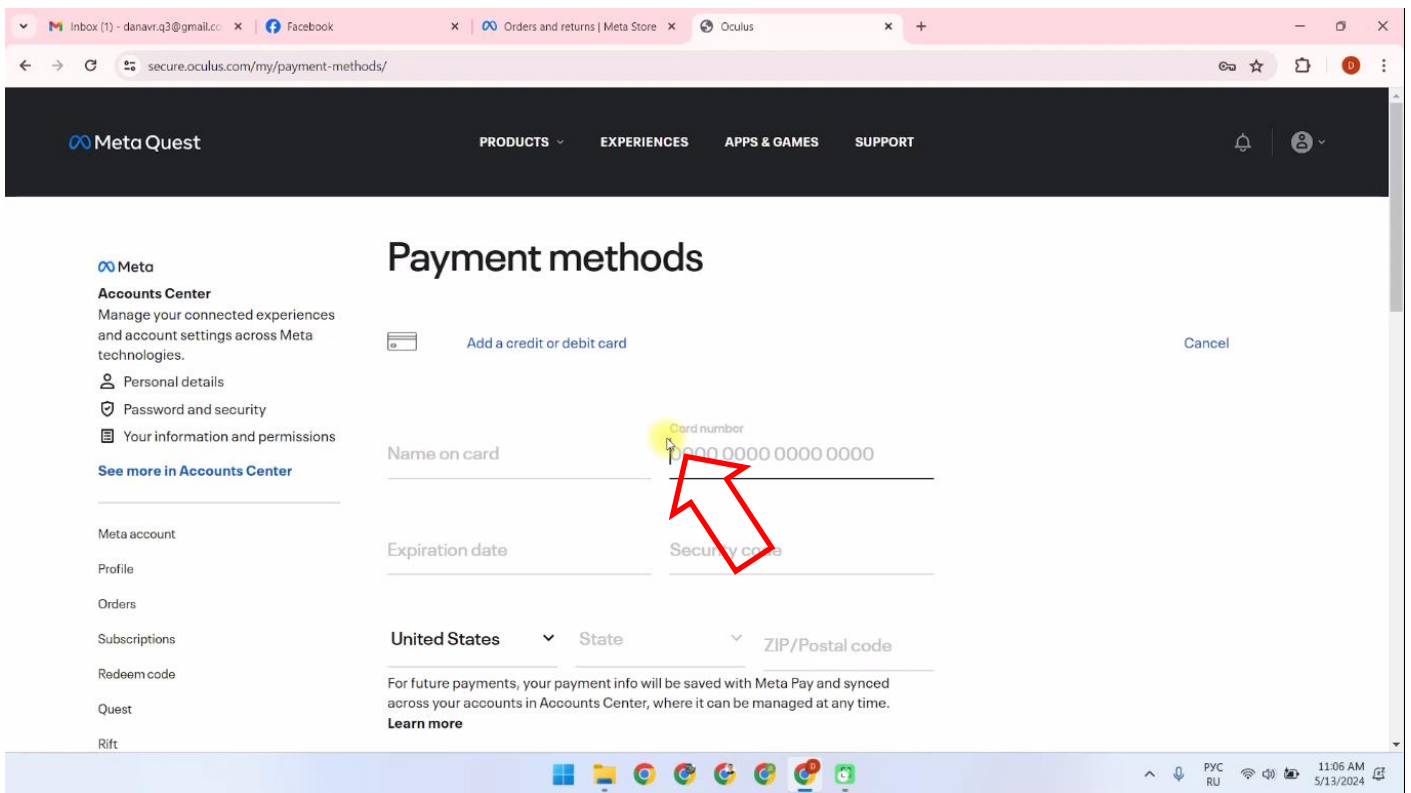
Inbox (1) - danavr.q3@gmail.co ×
Facebook ×
Orders and returns | Meta Store ×
Oculus ×
+

secure.oculus.com/my/payment-methods/

Meta Quest
PRODUCTS
EXPERIENCES
APPS & GAMES
SUPPORT

Meta
Accounts Center
Manage your connected experiences and account settings across Meta technologies.
Personal details
Password and security
Your information and permissions
See more in Accounts Center

Meta account
Profile
Orders
Subscriptions
Redeem code
Quest
Rift

Payment methods

Add a credit or debit card
Cancel

Name on card
Card number
0000 0000 0000 0000

Expiration date
Security code

United States
State
ZIP/Postal code

For future payments, your payment info will be saved with Meta Pay and synced across your accounts in Accounts Center, where it can be managed at any time.
Learn more

РУС
RU
11:06 AM
5/13/2024